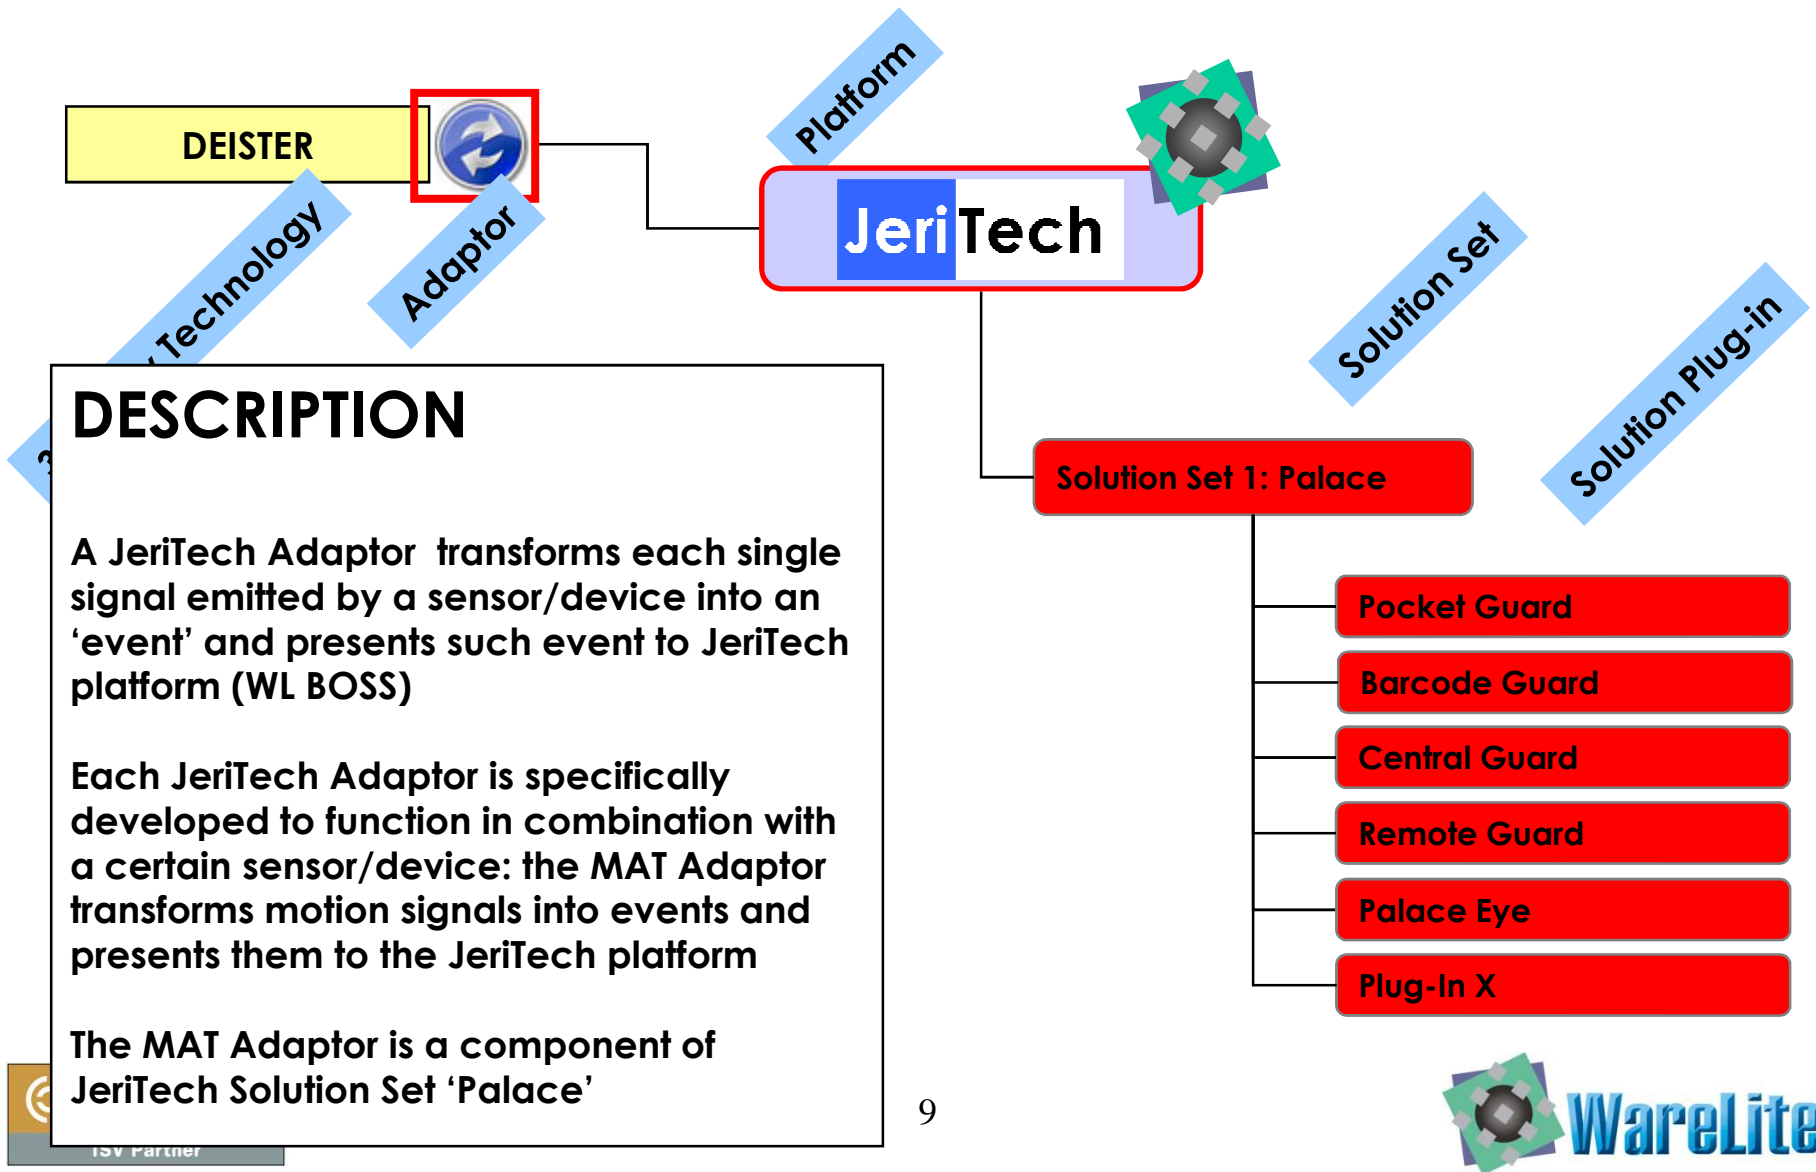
DEISTER

Technology

Adaptor

Platform

JeriTech

Solution Set

Solution Plug-in

DESCRIPTION

A JeriTech Adaptor transforms each single signal emitted by a sensor/device into an 'event' and presents such event to JeriTech platform (WL BOSS)

Each JeriTech Adaptor is specifically developed to function in combination with a certain sensor/device: the MAT Adaptor transforms motion signals into events and presents them to the JeriTech platform

The MAT Adaptor is a component of JeriTech Solution Set 'Palace'

Solution Set 1: Palace

Pocket Guard

Barcode Guard

Central Guard

Remote Guard

Palace Eye

Plug-In X

ISV Partner

9

WareLite